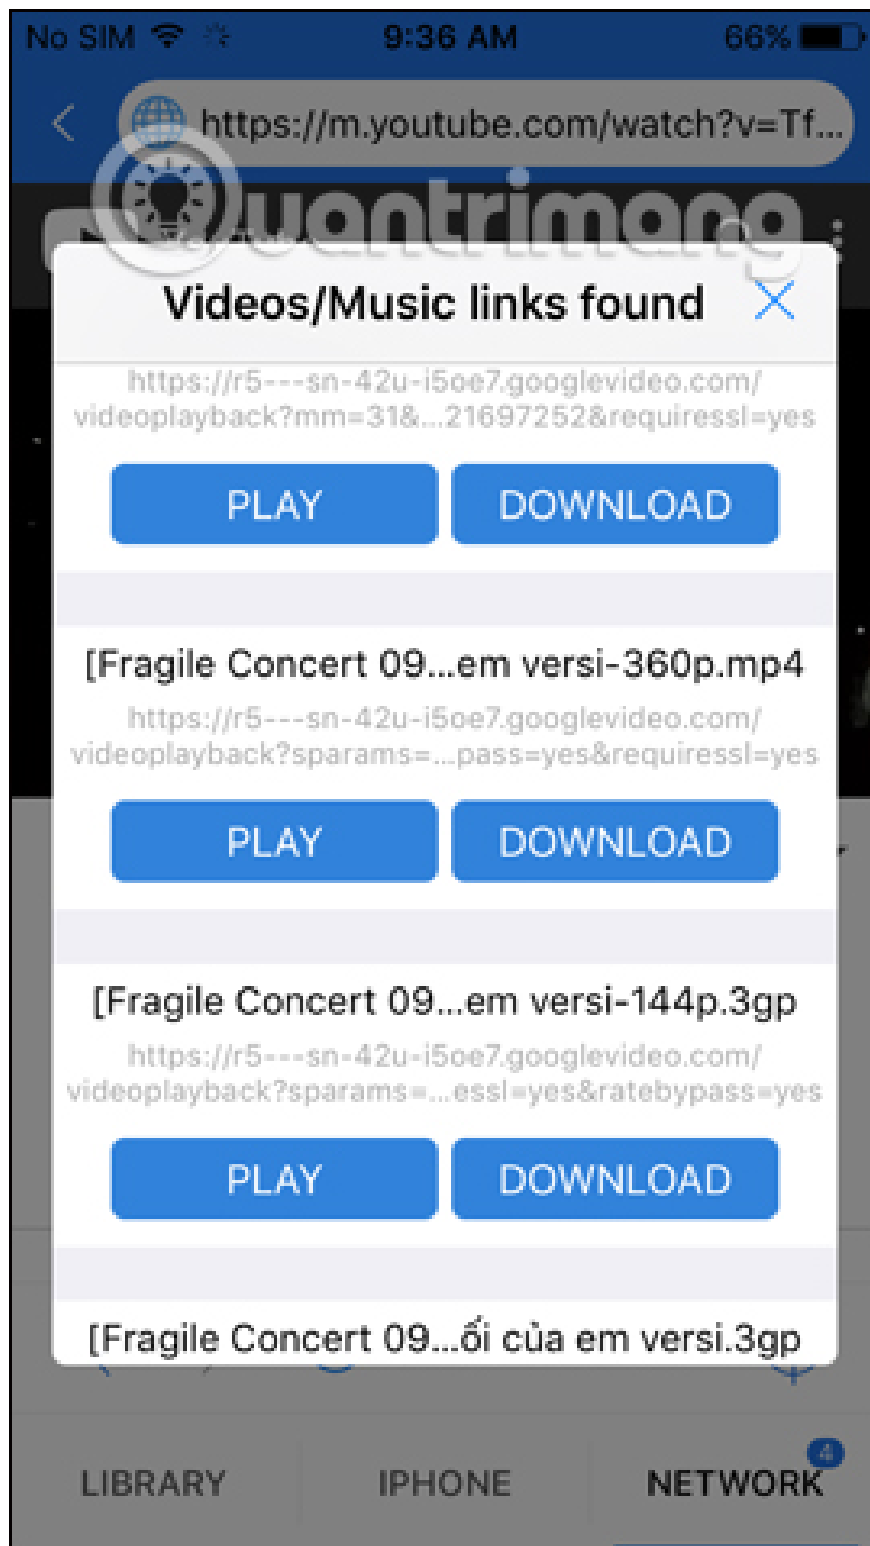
No SIM 9:36 AM 66%

https://m.youtube.com/watch?v=Tf...

Quantrimang

Videos/Music links found

https://r5---sn-42u-i5oe7.googlevideo.com/videoplayback?mm=31&...21697252&requiressl=yes

PLAY DOWNLOAD

[Fragile Concert 09...em versi-360p.mp4

https://r5---sn-42u-i5oe7.googlevideo.com/videoplayback?sparams=...pass=yes&requiressl=yes

PLAY DOWNLOAD

[Fragile Concert 09...em versi-144p.3gp

https://r5---sn-42u-i5oe7.googlevideo.com/videoplayback?sparams=...essl=yes&ratebypass=yes

PLAY DOWNLOAD

[Fragile Concert 09...ối của em versi.3gp

LIBRARY IPHONE NETWORK 4